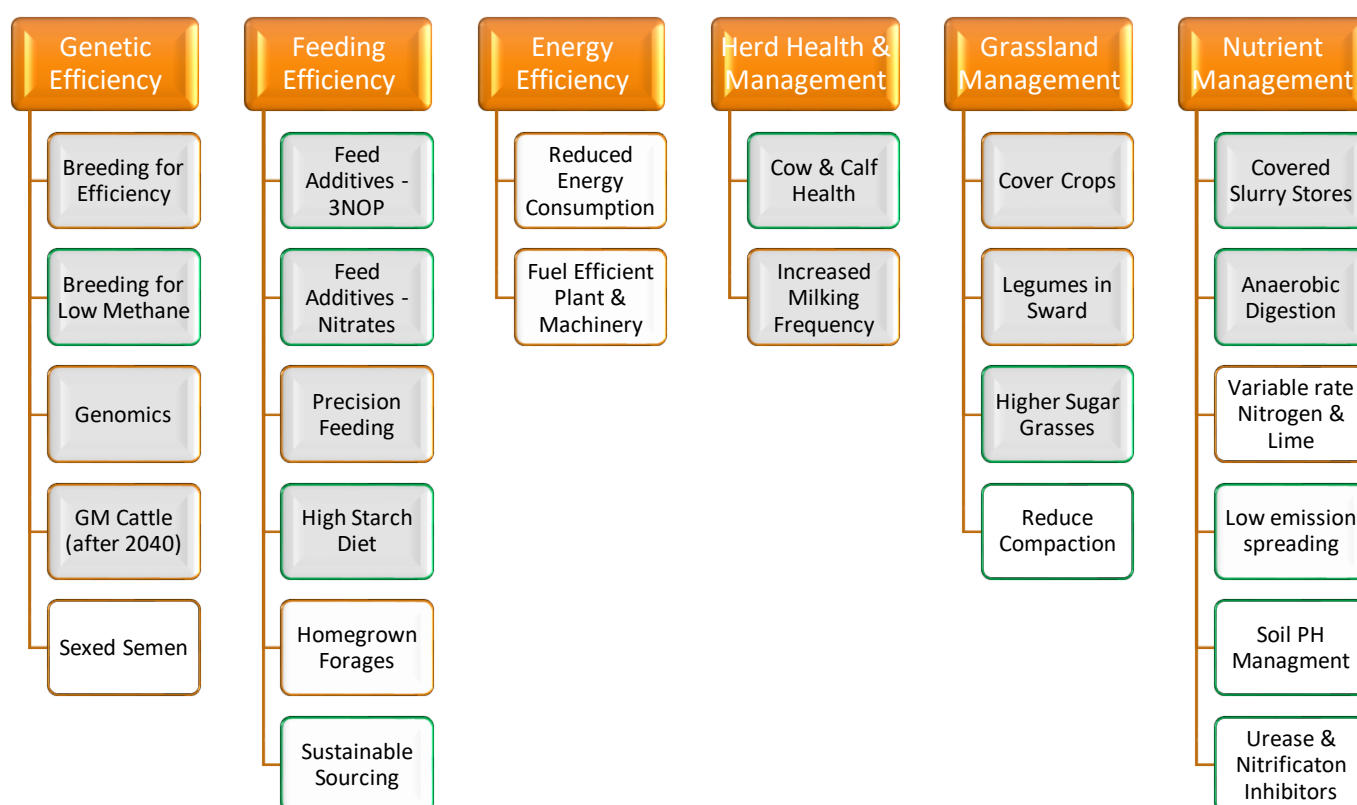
Genetic Efficiency

Breeding for Efficiency

Breeding for Low Methane

Genomics

GM Cattle (after 2040)

Sexed Semen

Feeding Efficiency

Feed Additives - 3NOP

Feed Additives - Nitrates

Precision Feeding

High Starch Diet

Homegrown Forages

Sustainable Sourcing

Energy Efficiency

Reduced Energy Consumption

Fuel Efficient Plant & Machinery

Herd Health & Management

Cow & Calf Health

Increased Milking Frequency

Grassland Management

Cover Crops

Legumes in Sward

Higher Sugar Grasses

Reduce Compaction

Nutrient Management

Covered Slurry Stores

Anaerobic Digestion

Variable rate Nitrogen & Lime

Low emission spreading

Soil PH Managment

Urease & Nitrificaton Inhibitors